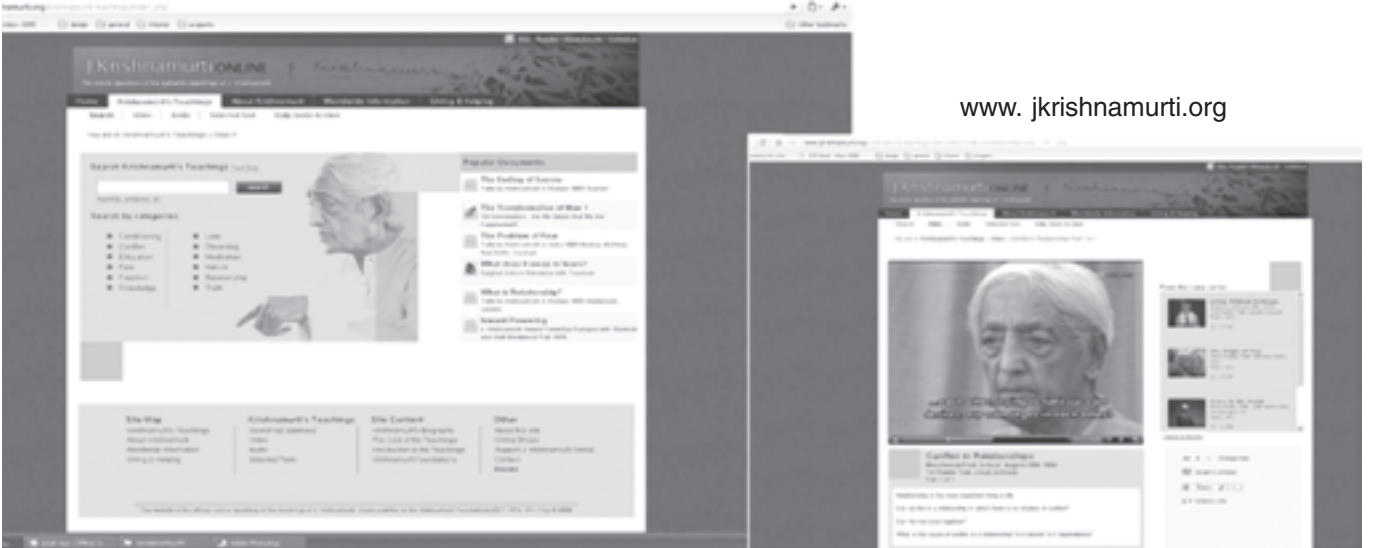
J.Krishnamurti ONLINE

Krishnamurti's Teachings

About Krishnamurti

Worldwide Information

Giving & Helping

Search Krishnamurti's Teachings

Search by categories

Conditioning
Conflict
Education
Fear
Freedom
Knowledge

Love
Observing
Meditation
Nature
Relationship
Truth

Popular Documents

The Ending of Sorrow

The Transformation of Man

The Problem of Fear

What does it mean to learn?

What is Relationship?

Site Map

Krishnamurti's Teachings

Site Content

Other

www. jkrishnamurti.org

J.Krishnamurti ONLINE

Conflict in Relationships